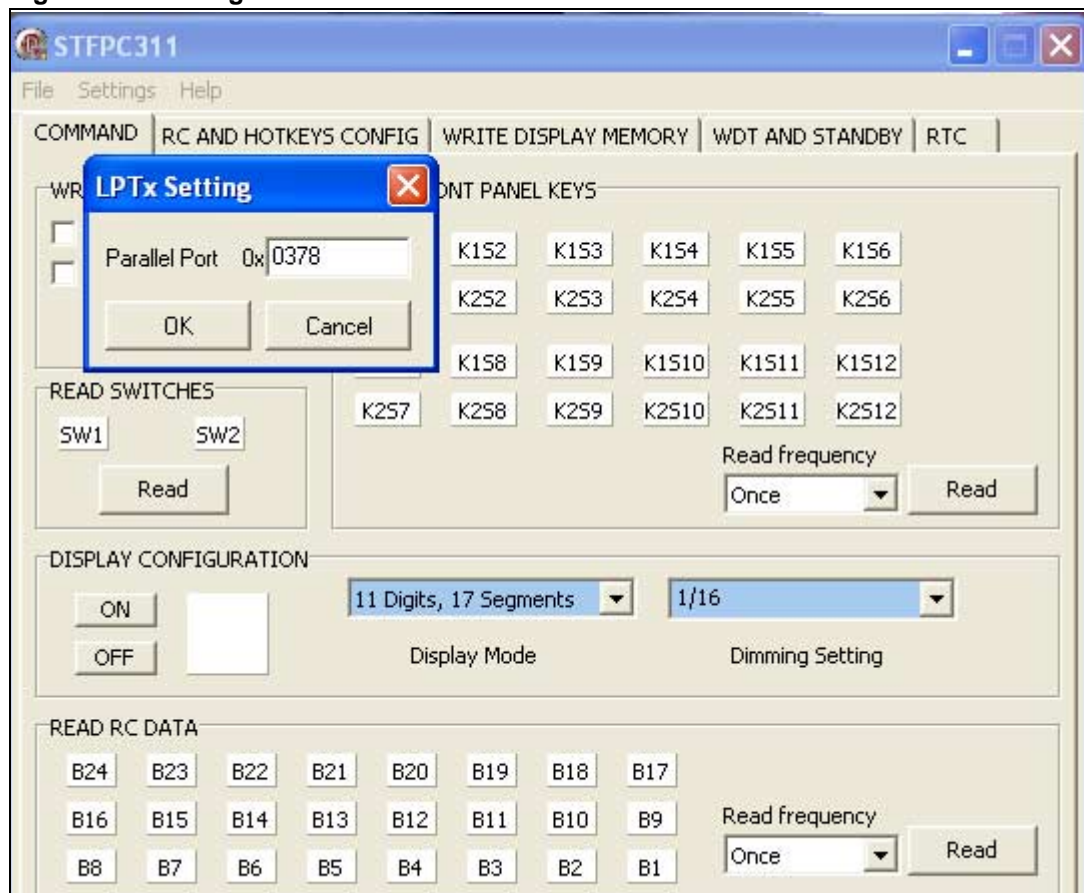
STFPC311

File Settings Help

COMMAND | RC AND HOTKEYS CONFIG | WRITE DISPLAY MEMORY | WDT AND STANDBY | RTC

WR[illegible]

LPTx Setting

Parallel Port 0x 0378

OK Cancel

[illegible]ONT PANEL KEYS

K1S2 K1S3 K1S4 K1S5 K1S6

K2S2 K2S3 K2S4 K2S5 K2S6

K1S8 K1S9 K1S10 K1S11 K1S12

K2S7 K2S8 K2S9 K2S10 K2S11 K2S12

Read frequency

Once

Read

READ SWITCHES

SW1 SW2

Read

DISPLAY CONFIGURATION

ON

OFF

11 Digits, 17 Segments

Display Mode

1/16

Dimming Setting

READ RC DATA

| B24 | B23 | B22 | B21 | B20 | B19 | B18 | B17 |
|---|---|---|---|---|---|---|---|
| B16 | B15 | B14 | B13 | B12 | B11 | B10 | B9 |
| B8 | B7 | B6 | B5 | B4 | B3 | B2 | B1 |

Read frequency

Once

Read